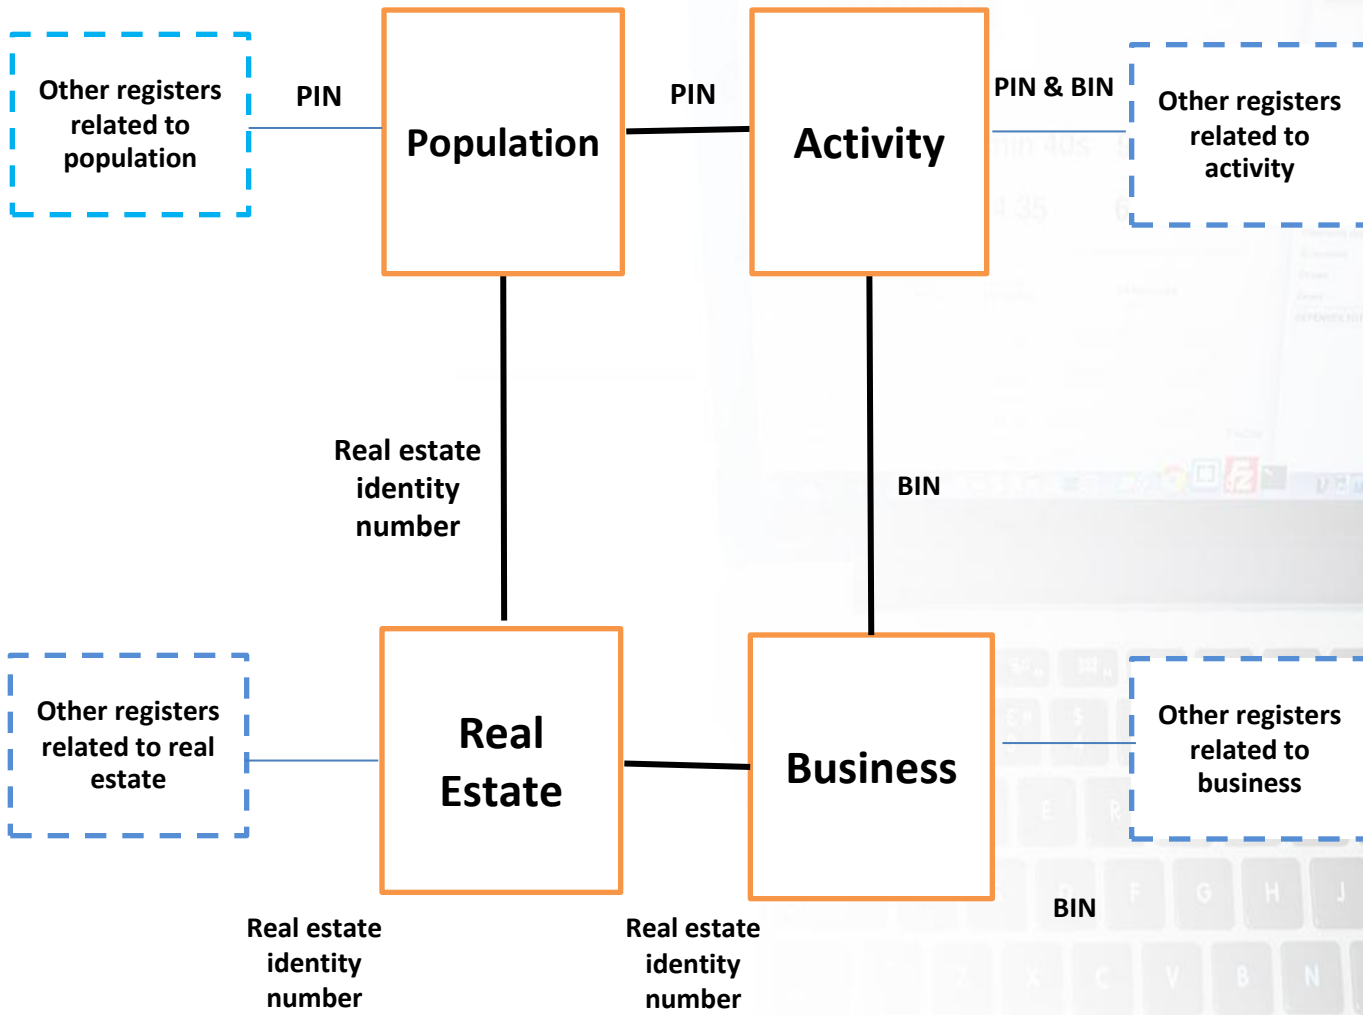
Other registers related to population

PIN

Population

PIN

Activity

PIN & BIN

Other registers related to activity

Real estate identity number

BIN

Other registers related to real estate

Real Estate

Business

Other registers related to business

Real estate identity number

Real estate identity number

BIN